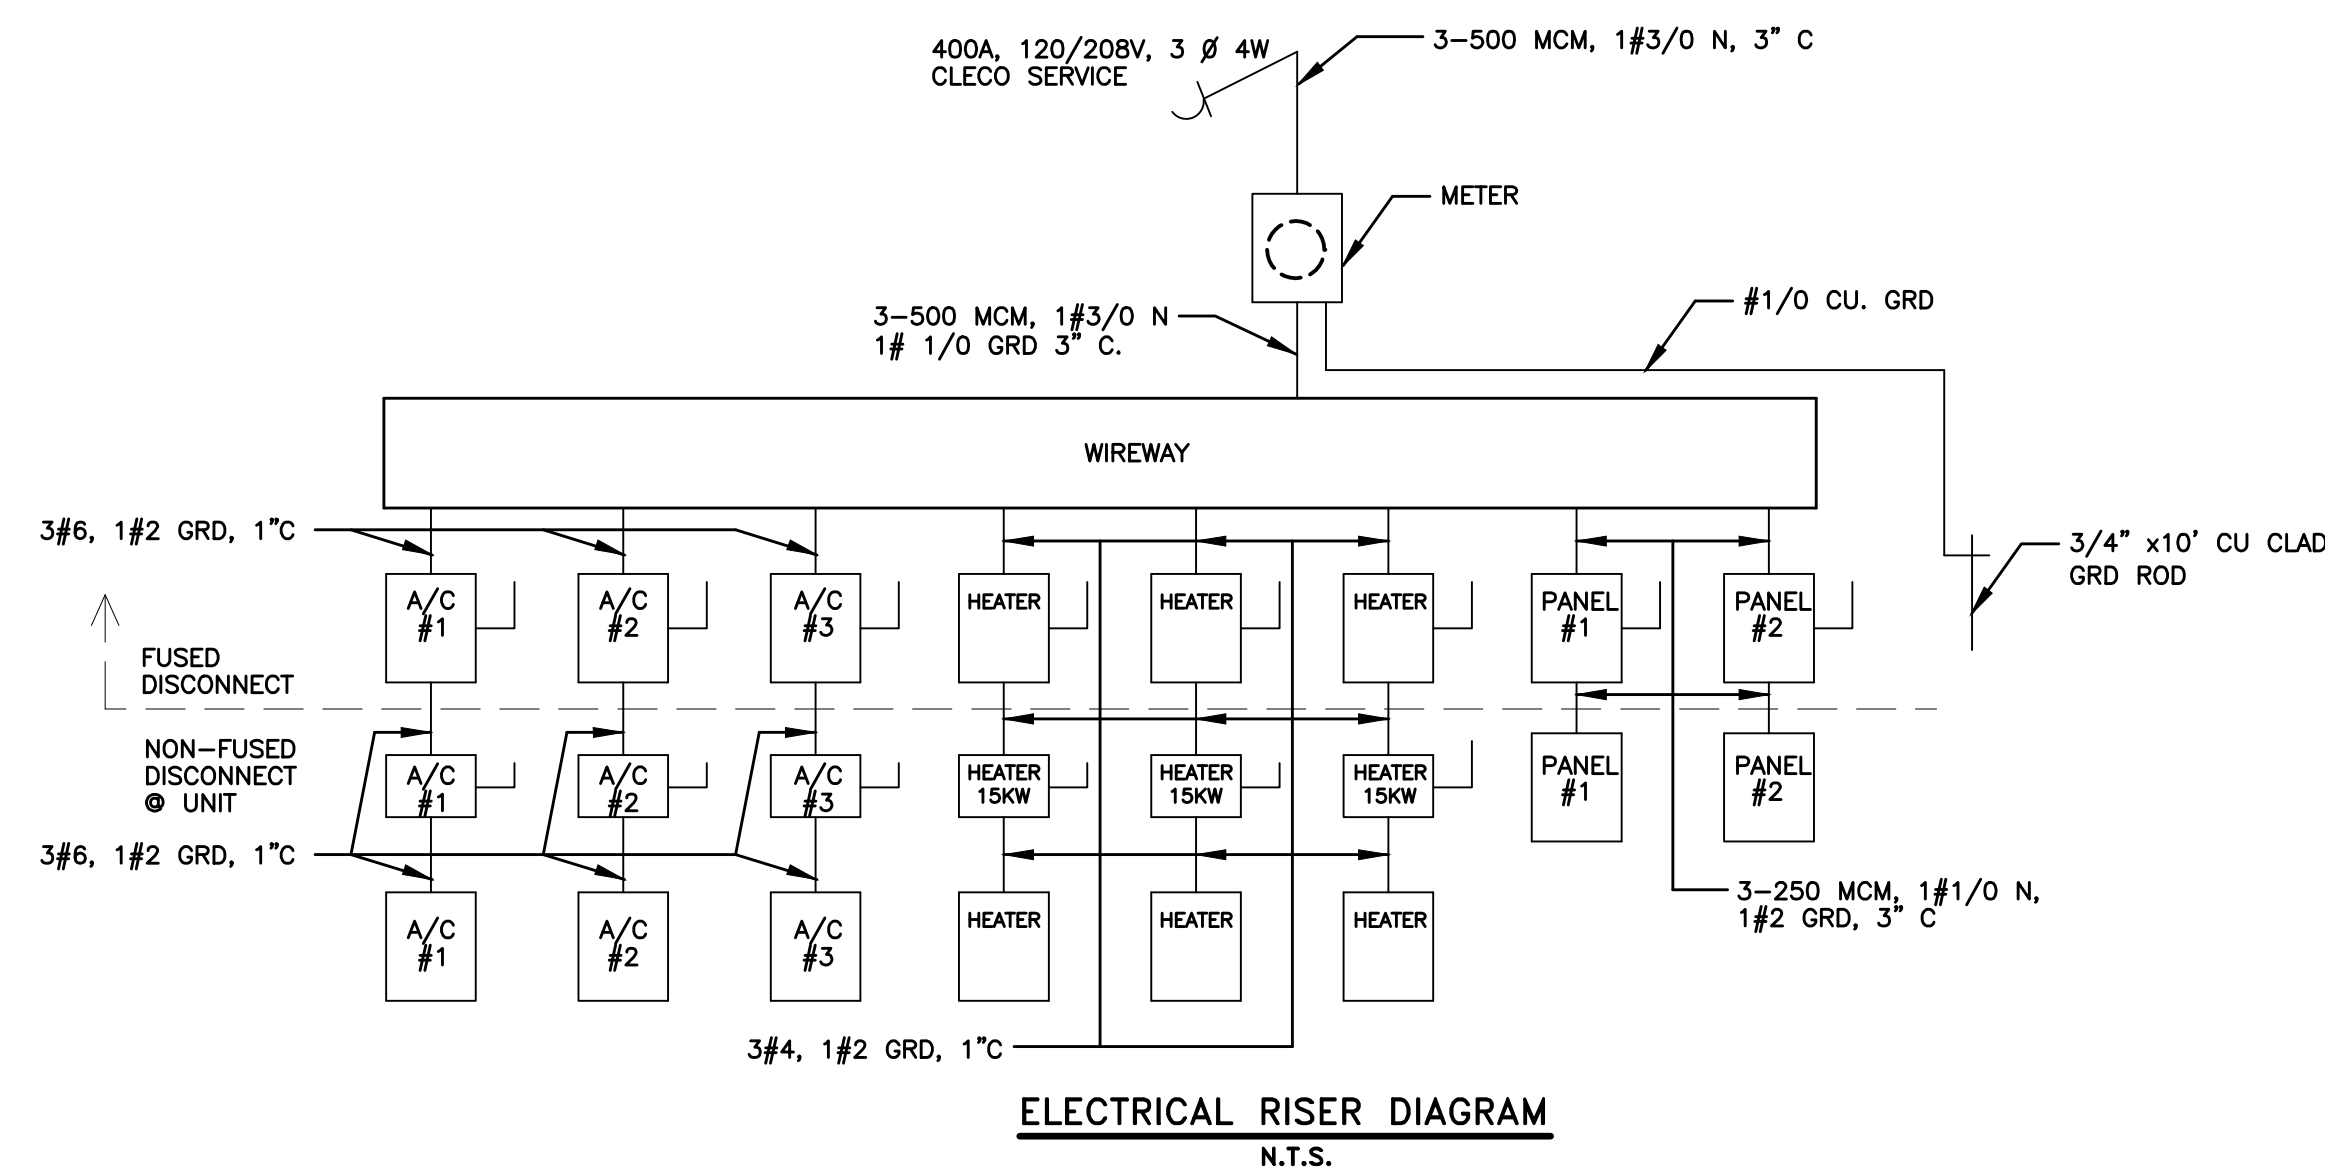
400A, 120/208V, 3 Ø 4W
CLECO SERVICE

3–500 MCM, 1#3/0 N, 3" C

METER

3–500 MCM, 1#3/0 N
1# 1/0 GRD 3" C.

#1/0 CU. GRD

WIREWAY

3#6, 1#2 GRD, 1"C

A/C #1

A/C #2

A/C #3

HEATER

HEATER

HEATER

PANEL #1

PANEL #2

3/4" x10' CU CLAD
GRD ROD

FUSED
DISCONNECT

NON–FUSED
DISCONNECT
@ UNIT

A/C #1

A/C #2

A/C #3

HEATER 15KW

HEATER 15KW

HEATER 15KW

PANEL #1

PANEL #2

3#6, 1#2 GRD, 1"C

A/C #1

A/C #2

A/C #3

HEATER

HEATER

HEATER

3–250 MCM, 1#1/0 N,
1#2 GRD, 3" C

3#4, 1#2 GRD, 1"C

ELECTRICAL RISER DIAGRAM
N.T.S.